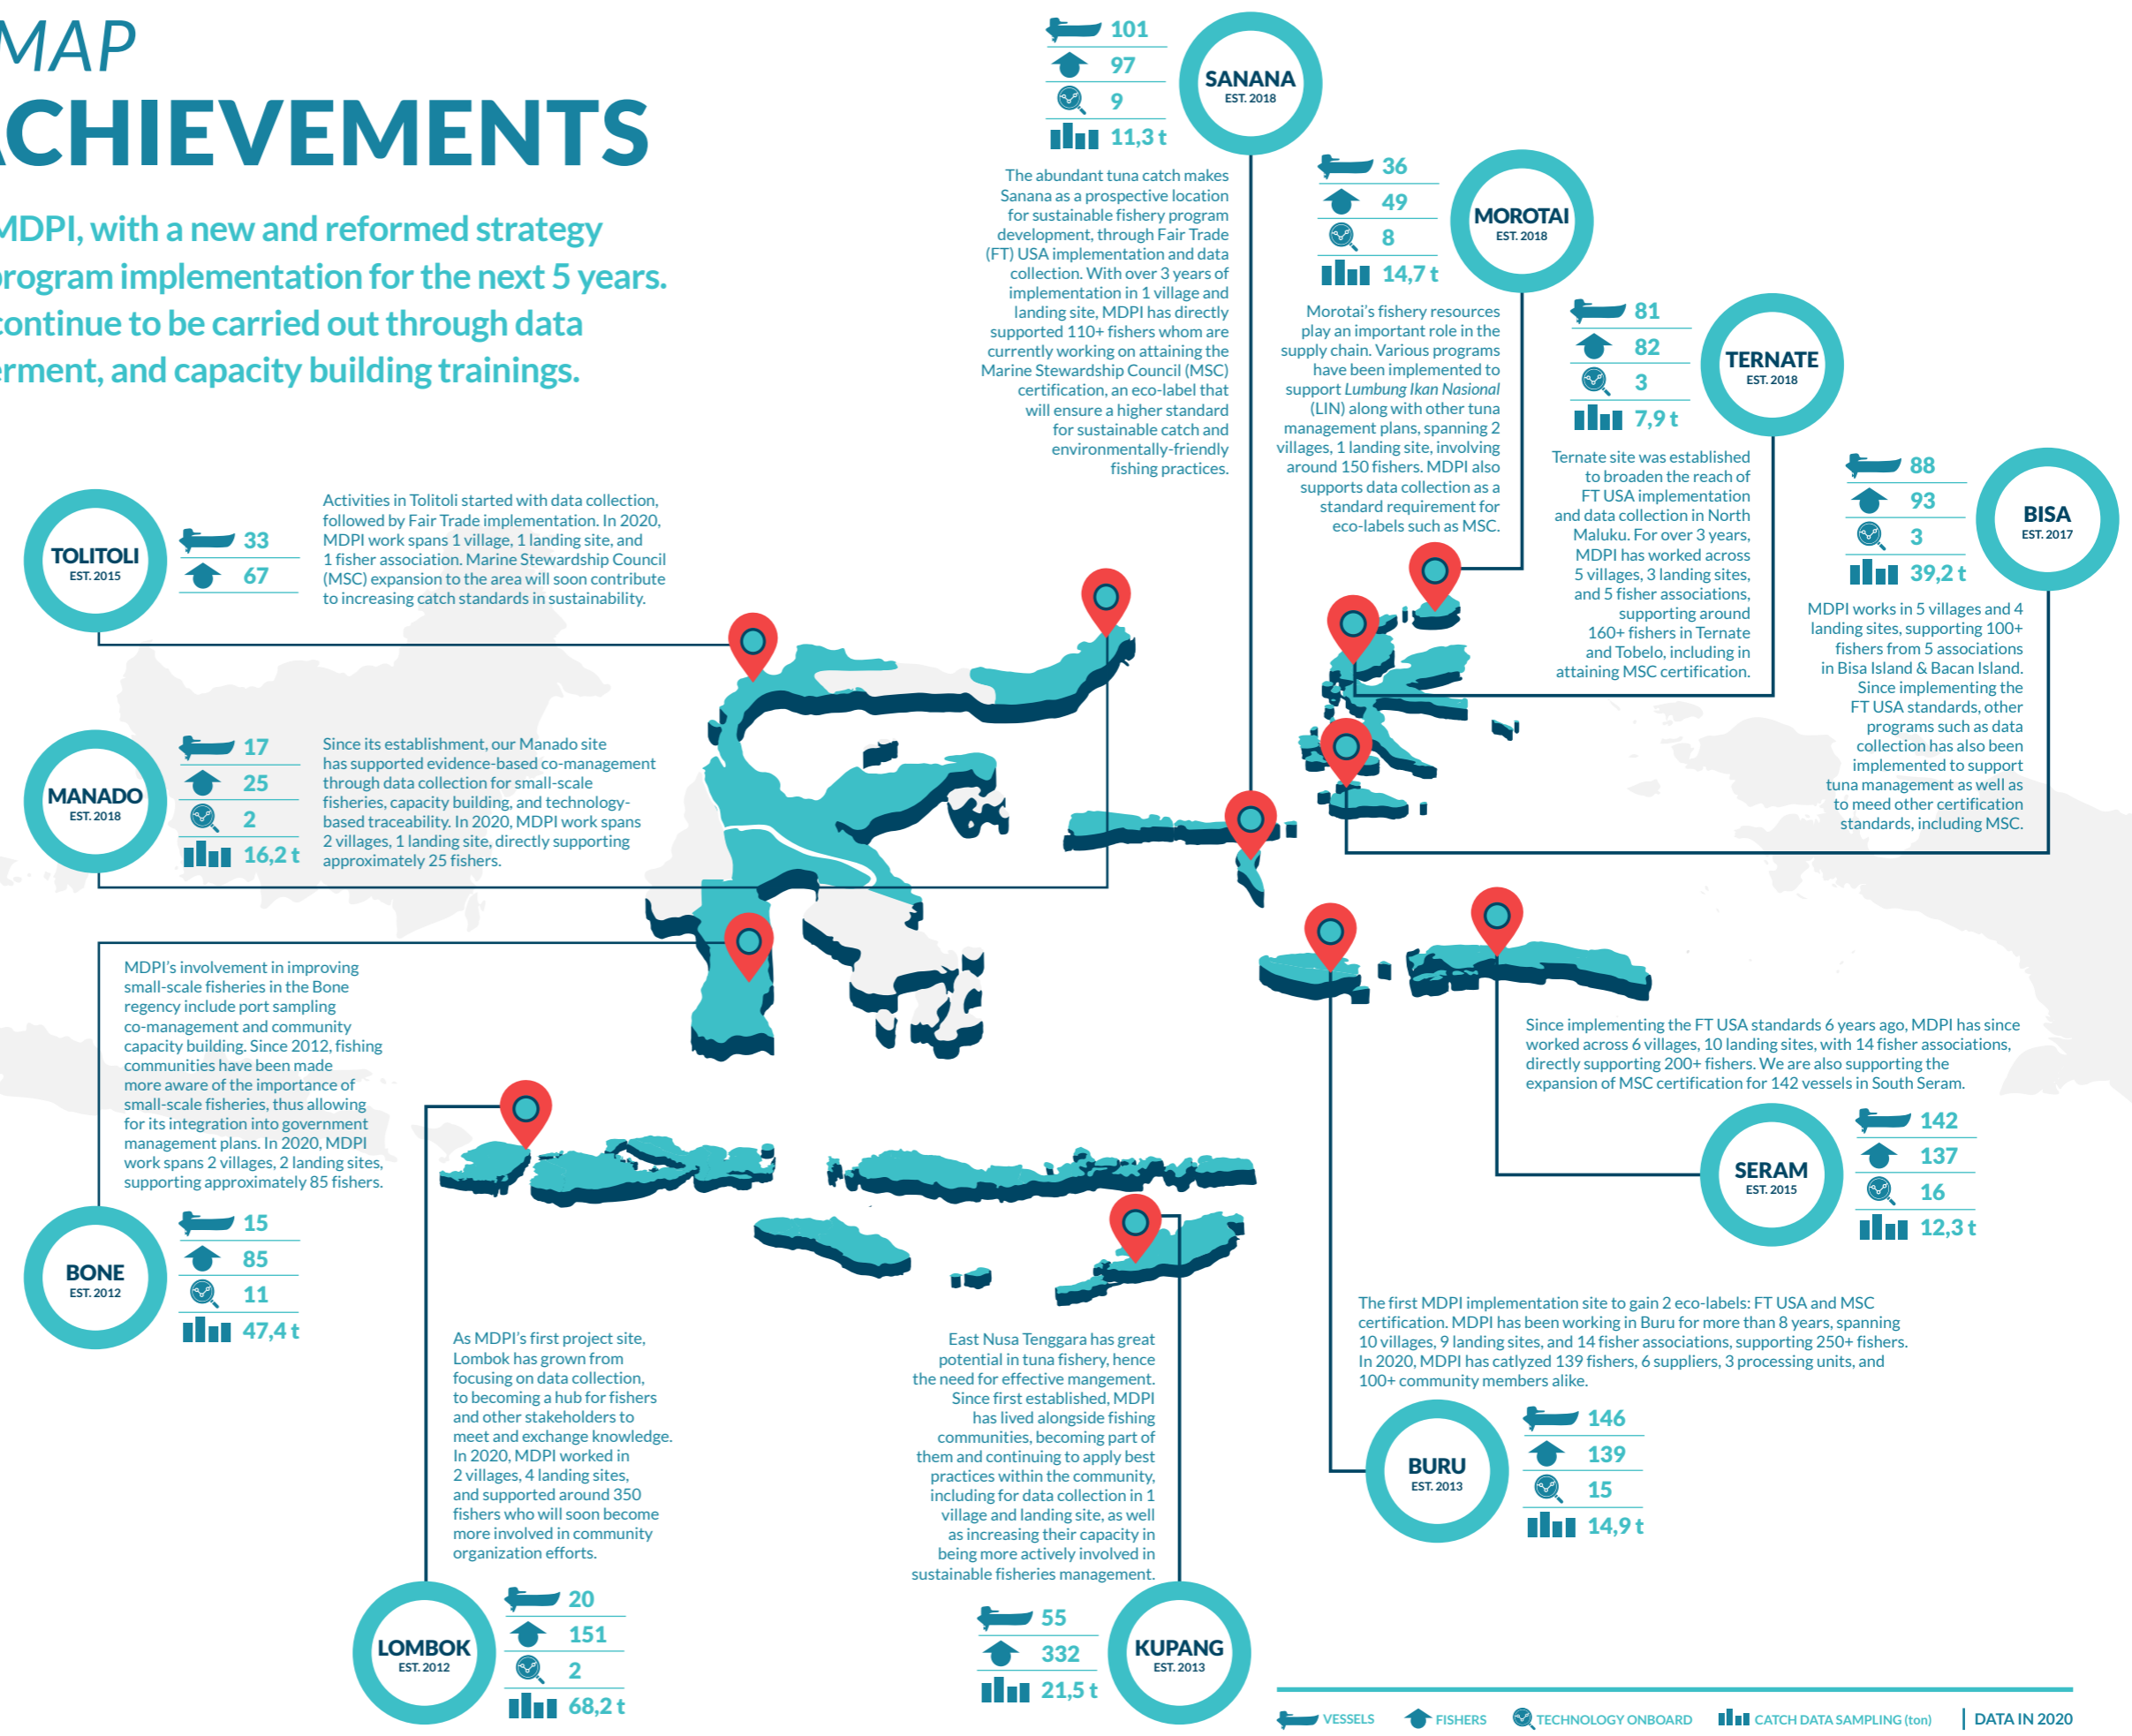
MAP
CHIEVEMENTS

MDPI, with a new and reformed strategy
rogram implementation for the next 5 years.
continue to be carried out through data
rment, and capacity building trainings.

101
97
9
11,3 t

SANANA
EST. 2018

The abundant tuna catch makes Sanana as a prospective location for sustainable fishery program development, through Fair Trade (FT) USA implementation and data collection. With over 3 years of implementation in 1 village and landing site, MDPI has directly supported 110+ fishers whom are currently working on attaining the Marine Stewardship Council (MSC) certification, an eco-label that will ensure a higher standard for sustainable catch and environmentally-friendly fishing practices.

36
49
8
14,7 t

MOROTAI
EST. 2018

Morotai's fishery resources play an important role in the supply chain. Various programs have been implemented to support *Lumbung Ikan Nasional* (LIN) along with other tuna management plans, spanning 2 villages, 1 landing site, involving around 150 fishers. MDPI also supports data collection as a standard requirement for eco-labels such as MSC.

81
82
3
7,9 t

TERNATE
EST. 2018

Ternate site was established to broaden the reach of FT USA implementation and data collection in North Maluku. For over 3 years, MDPI has worked across 5 villages, 3 landing sites, and 5 fisher associations, supporting around 160+ fishers in Ternate and Tobelo, including in attaining MSC certification.

88
93
3
39,2 t

BISA
EST. 2017

MDPI works in 5 villages and 4 landing sites, supporting 100+ fishers from 5 associations in Bisa Island & Bacan Island. Since implementing the FT USA standards, other programs such as data collection has also been implemented to support tuna management as well as to meed other certification standards, including MSC.

TOLITOLI
EST. 2015

33
67

Activities in Tolitoli started with data collection, followed by Fair Trade implementation. In 2020, MDPI work spans 1 village, 1 landing site, and 1 fisher association. Marine Stewardship Council (MSC) expansion to the area will soon contribute to increasing catch standards in sustainability.

MANADO
EST. 2018

17
25
2
16,2 t

Since its establishment, our Manado site has supported evidence-based co-management through data collection for small-scale fisheries, capacity building, and technology-based traceability. In 2020, MDPI work spans 2 villages, 1 landing site, directly supporting approximately 25 fishers.

MDPI's involvement in improving small-scale fisheries in the Bone regency include port sampling co-management and community capacity building. Since 2012, fishing communities have been made more aware of the importance of small-scale fisheries, thus allowing for its integration into government management plans. In 2020, MDPI work spans 2 villages, 2 landing sites, supporting approximately 85 fishers.

BONE
EST. 2012

15
85
11
47,4 t

Since implementing the FT USA standards 6 years ago, MDPI has since worked across 6 villages, 10 landing sites, with 14 fisher associations, directly supporting 200+ fishers. We are also supporting the expansion of MSC certification for 142 vessels in South Seram.

SERAM
EST. 2015

142
137
16
12,3 t

The first MDPI implementation site to gain 2 eco-labels: FT USA and MSC certification. MDPI has been working in Buru for more than 8 years, spanning 10 villages, 9 landing sites, and 14 fisher associations, supporting 250+ fishers. In 2020, MDPI has catlyzed 139 fishers, 6 suppliers, 3 processing units, and 100+ community members alike.

BURU
EST. 2013

146
139
15
14,9 t

As MDPI's first project site, Lombok has grown from focusing on data collection, to becoming a hub for fishers and other stakeholders to meet and exchange knowledge. In 2020, MDPI worked in 2 villages, 4 landing sites, and supported around 350 fishers who will soon become more involved in community organization efforts.

LOMBOK
EST. 2012

20
151
2
68,2 t

East Nusa Tenggara has great potential in tuna fishery, hence the need for effective mangement. Since first established, MDPI has lived alongside fishing communities, becoming part of them and continuing to apply best practices within the community, including for data collection in 1 village and landing site, as well as increasing their capacity in being more actively involved in sustainable fisheries management.

55
332
21,5 t

KUPANG
EST. 2013

VESSELS FISHERS TECHNOLOGY ONBOARD CATCH DATA SAMPLING (ton) | DATA IN 2020